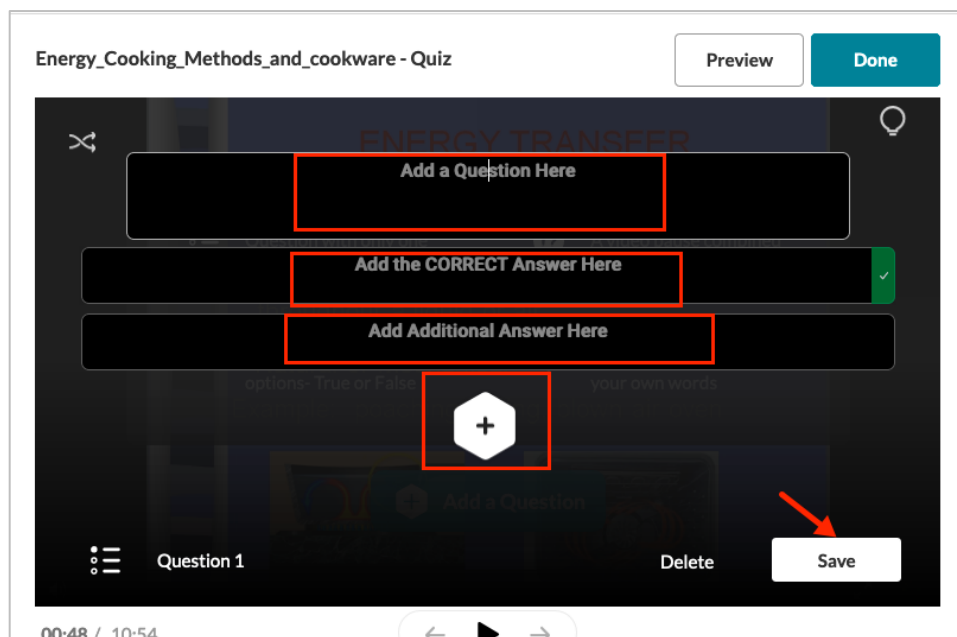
Energy_Cooking_Methods_and_cookware - Quiz

Preview

Done

ENERGY TRANSFER

Add a Question Here

Question with only one

A video pause combined

Add the CORRECT Answer Here

Add Additional Answer Here

options- True or False

your own words

+

Add a Question

Question 1

Delete

Save

00:48 / 10:54